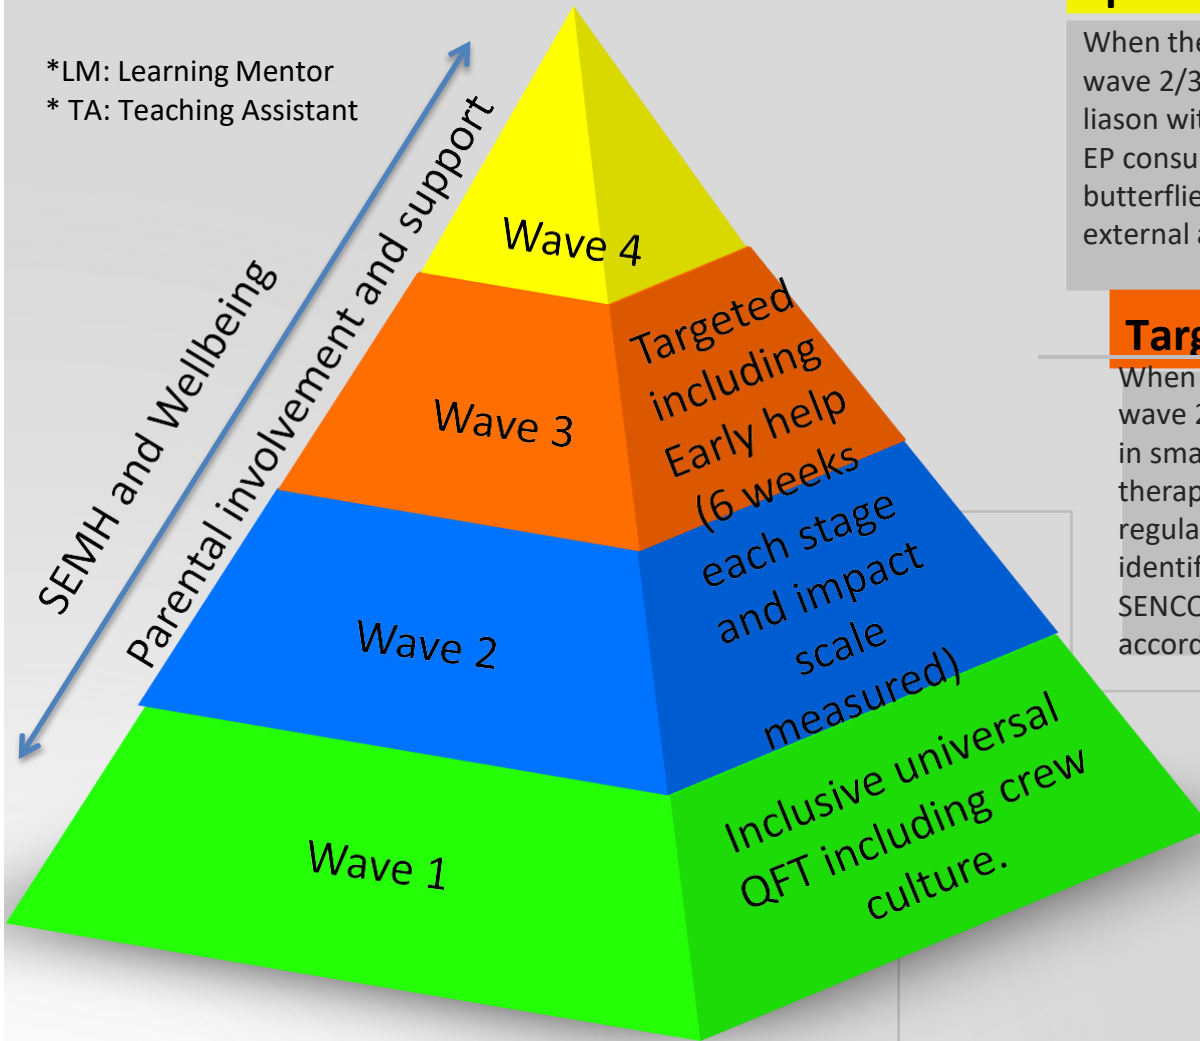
*LM: Learning Mentor
* TA: Teaching Assistant

SEMH and Wellbeing

Parental involvement and support

Wave 4

Wave 3

Wave 2

Wave 1

Targeted including Early help (6 weeks each stage and impact scale measured)

Inclusive universal QFT including crew culture.

When the
wave 2/3
liason wi
EP consu
butterflie
external

Targ

When
wave
in sma
therap
regula
identif
SENCO
accord